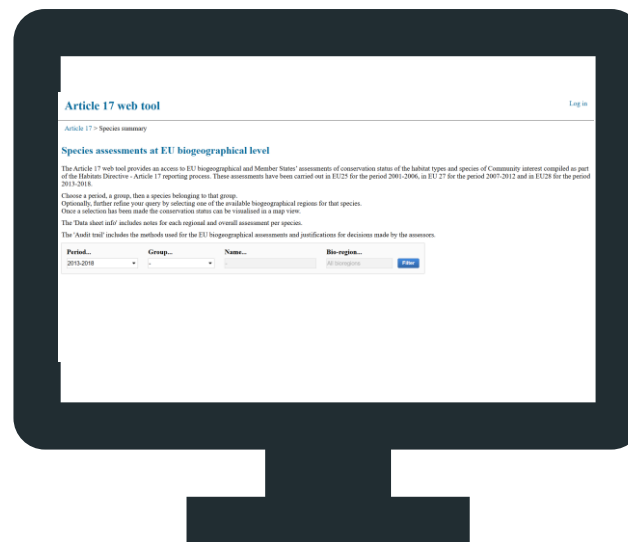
Article 17 web tool

Log in

Article 17 > Species summary

Species assessments at EU biogeographical level

The Article 17 web tool provides an access to EU biogeographical and Member States' assessments of conservation status of the habitat types and species of Community interest compiled as part of the Habitats Directive - Article 17 reporting process. These assessments have been carried out in EU25 for the period 2001-2006, in EU 27 for the period 2007-2012 and in EU28 for the period 2013-2018.

Choose a period, a group, then a species belonging to that group.
Optionally, further refine your query by selecting one of the available biogeographical regions for that species.
Once a selection has been made the conservation status can be visualised in a map view.

The 'Data sheet info' includes notes for each regional and overall assessment per species.

The 'Audit trail' includes the methods used for the EU biogeographical assessments and justifications for decisions made by the assessors.

| Period... | Group... | Name... | Bio-region... | |
|---|---|---|---|---|
| 2013-2018 | - | | All bioregions | Filter |